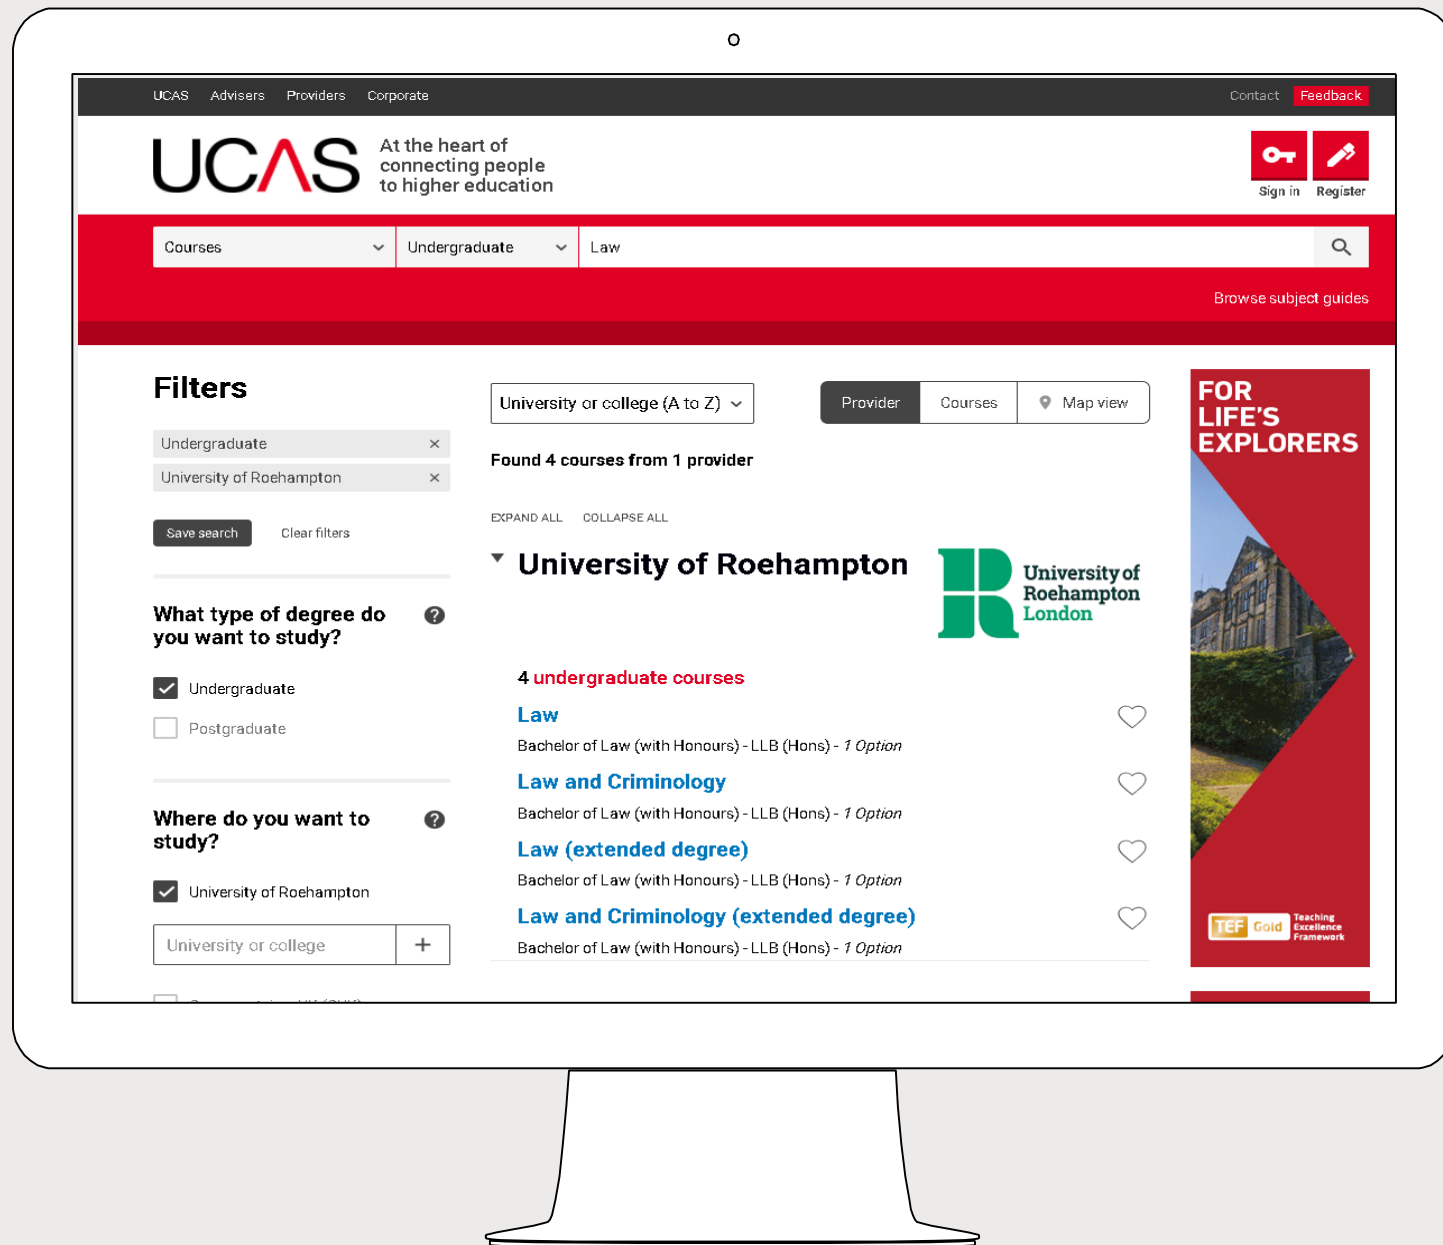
UCAS Advisers Providers Corporate
Contact Feedback

UCAS
At the heart of connecting people to higher education

Sign in Register

Courses
Undergraduate
Law

Browse subject guides

Filters

Undergraduate ×
University of Roehampton ×

Save search
Clear filters

What type of degree do you want to study?

Undergraduate
Postgraduate

Where do you want to study?

University of Roehampton
University or college +

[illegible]

University or college (A to Z)

Provider Courses Map view

Found 4 courses from 1 provider

EXPAND ALL COLLAPSE ALL

University of Roehampton

University of Roehampton London

4 undergraduate courses

Law
Bachelor of Law (with Honours) - LLB (Hons) - *1 Option*

Law and Criminology
Bachelor of Law (with Honours) - LLB (Hons) - *1 Option*

Law (extended degree)
Bachelor of Law (with Honours) - LLB (Hons) - *1 Option*

Law and Criminology (extended degree)
Bachelor of Law (with Honours) - LLB (Hons) - *1 Option*

FOR LIFE'S EXPLORERS

TEF Gold Teaching Excellence Framework